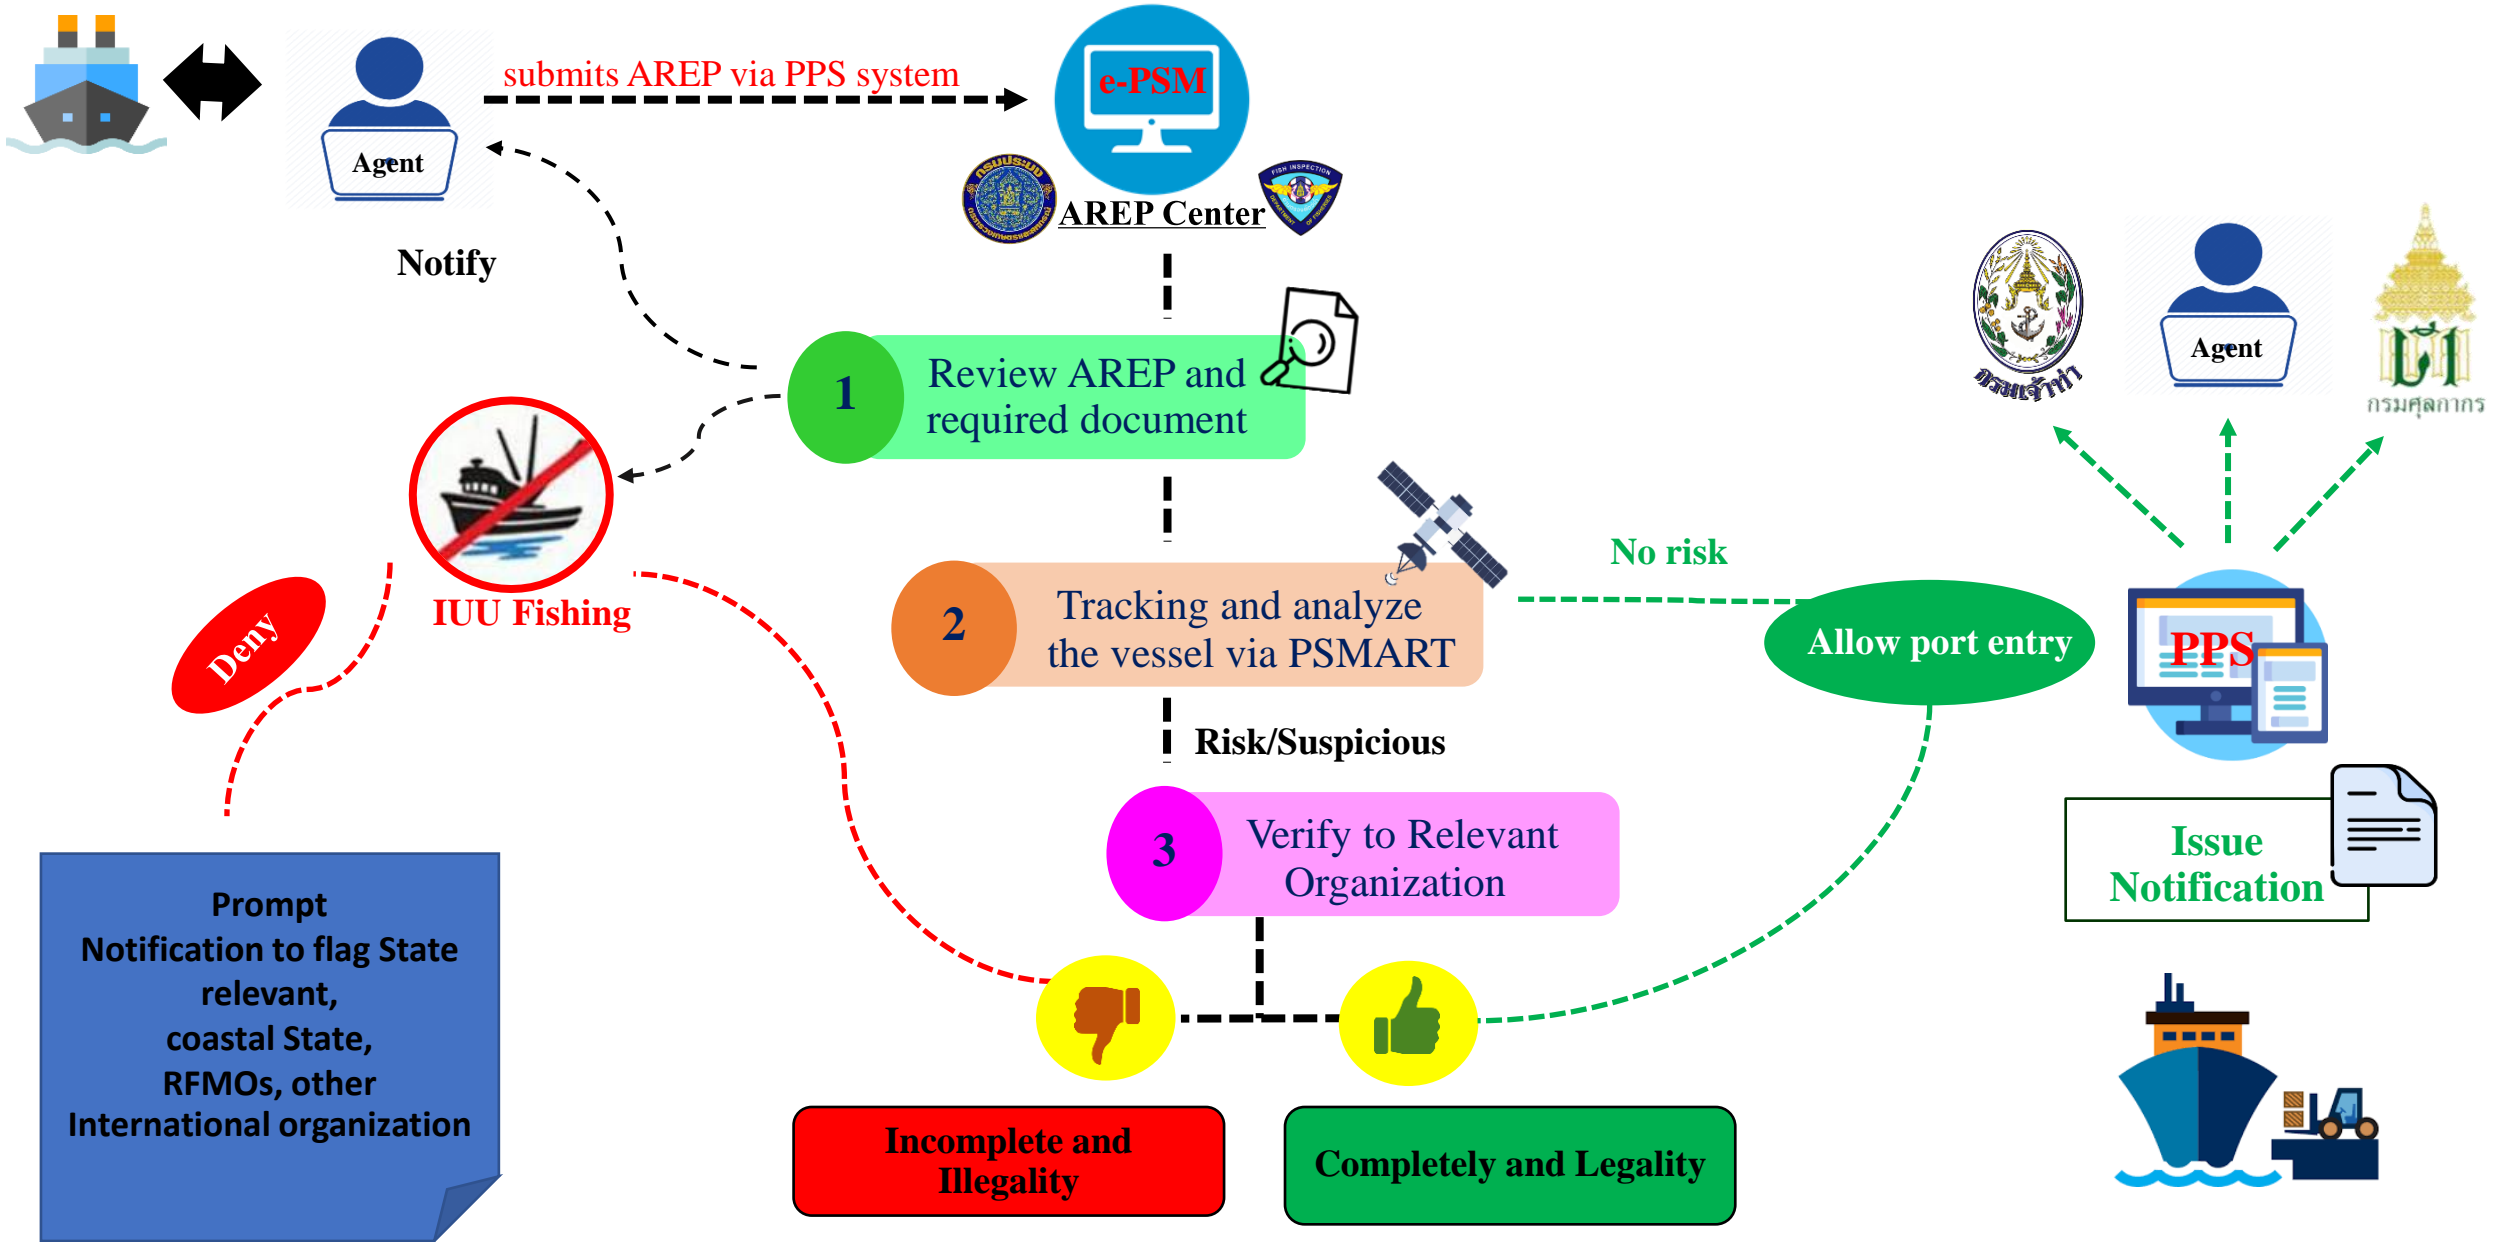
Agent

submits AREP via PPS system

e-PSM

AREP Center

Notify

1 Review AREP and required document

IUU Fishing

Deny

2 Tracking and analyze the vessel via PSMART

No risk

Allow port entry

Agent

กรมเจ้าท่า

กรมศุลกากร

PPS

Risk/Suspicious

3 Verify to Relevant Organization

Issue Notification

Prompt Notification to flag State relevant, coastal State, RFMOs, other International organization

Incomplete and Illegality

Completely and Legality